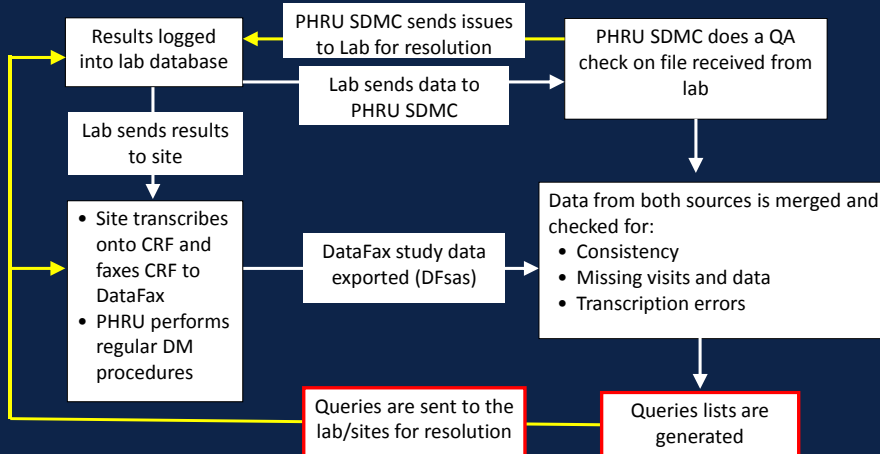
Results logged into lab database

PHRU SDMC sends issues to Lab for resolution

PHRU SDMC does a QA check on file received from lab

Lab sends data to PHRU SDMC

Lab sends results to site

- Site transcribes onto CRF and faxes CRF to DataFax
- PHRU performs regular DM procedures

DataFax study data exported (DFsas)

Data from both sources is merged and checked for:
- Consistency
- Missing visits and data
- Transcription errors

Queries are sent to the lab/sites for resolution

Queries lists are generated